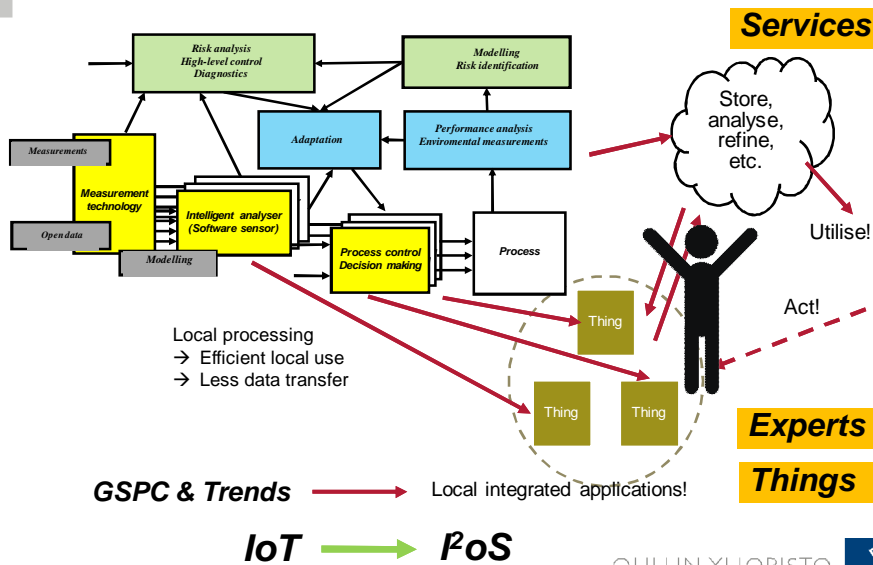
Services

Risk analysis
High-level control
Diagnostics

Modelling
Risk identification

Adaptation

Performance analysis
Enviromental measurements

Measurements

Measurement technology

Open data

Intelligent analyser (Software sensor)

Modelling

Process control
Decision making

Process

Store, analyse, refine, etc.

Utilise!

Act!

Thing

Thing

Thing

Local processing
→ Efficient local use
→ Less data transfer

Experts

Things

GSPC & Trends

Local integrated applications!

IoT

$I^2oS$

OULUN YLIOPISTO